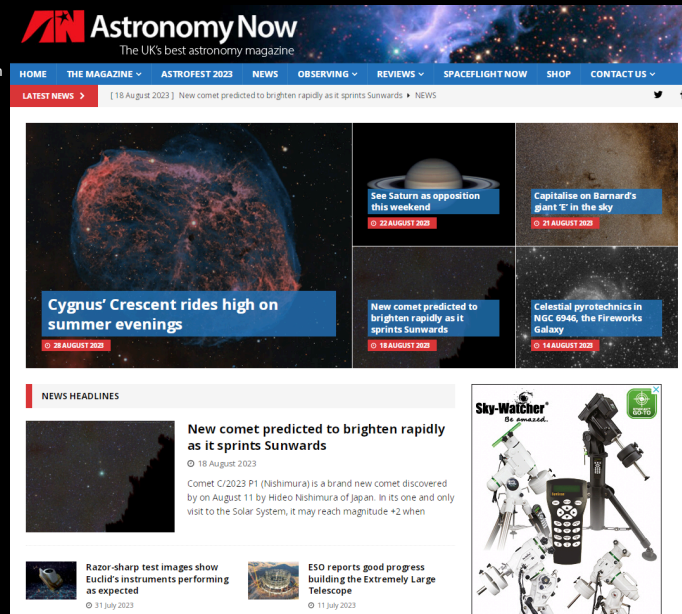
AN Astronomy Now
The UK's best astronomy magazine

HOME THE MAGAZINE ASTROFEST 2023 NEWS OBSERVING REVIEWS SPACEFLIGHT NOW SHOP CONTACT US

LATEST NEWS [ 18 August 2023 ] New comet predicted to brighten rapidly as it sprints Sunwards ▸ NEWS

Cygnus' Crescent rides high on summer evenings
28 AUGUST 2023

See Saturn as opposition this weekend
22 AUGUST 2023

Capitalise on Barnard's giant 'E' in the sky
21 AUGUST 2023

New comet predicted to brighten rapidly as it sprints Sunwards
18 AUGUST 2023

Celestial pyrotechnics in NGC 6946, the Fireworks Galaxy
14 AUGUST 2023

NEWS HEADLINES

New comet predicted to brighten rapidly as it sprints Sunwards
18 August 2023

Comet C/2023 P1 (Nishimura) is a brand new comet discovered by on August 11 by Hideo Nishimura of Japan. In its one and only visit to the Solar System, it may reach magnitude +2 when

Razor-sharp test images show Euclid's instruments performing as expected
31 July 2023

ESO reports good progress building the Extremely Large Telescope
11 July 2023

Sky-Watcher
Be amazed.
GO-TO